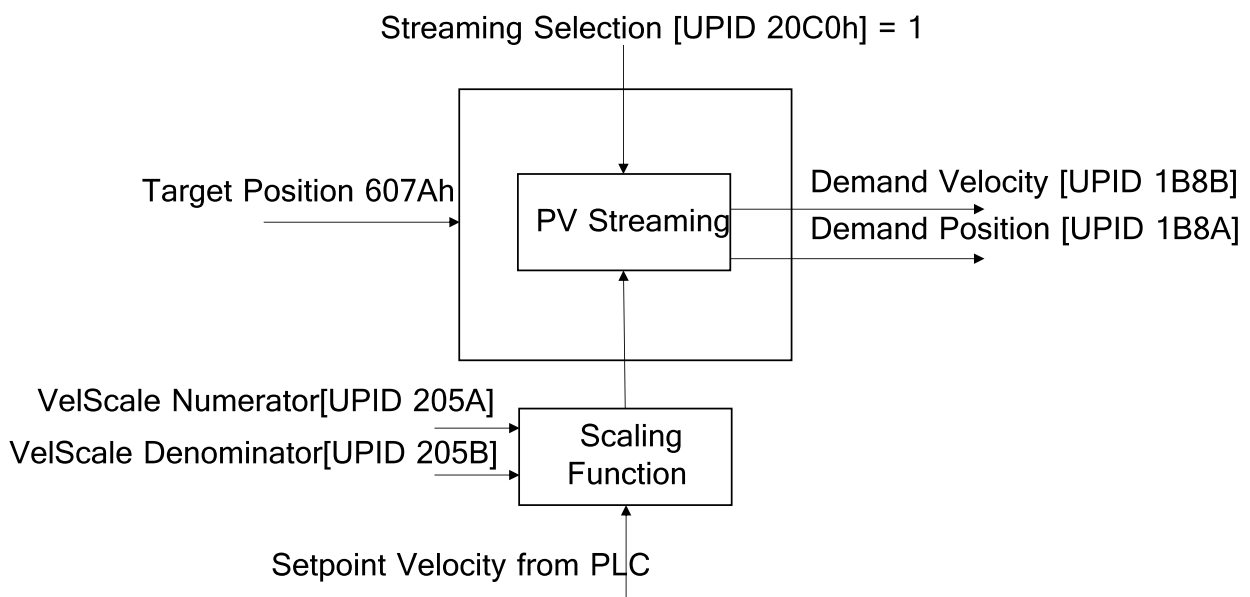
Streaming Selection [UPID 20C0h] = 1

Target Position 607Ah

PV Streaming

Demand Velocity [UPID 1B8B]

Demand Position [UPID 1B8A]

VelScale Numerator[UPID 205A]

VelScale Denominator[UPID 205B]

Scaling Function

Setpoint Velocity from PLC